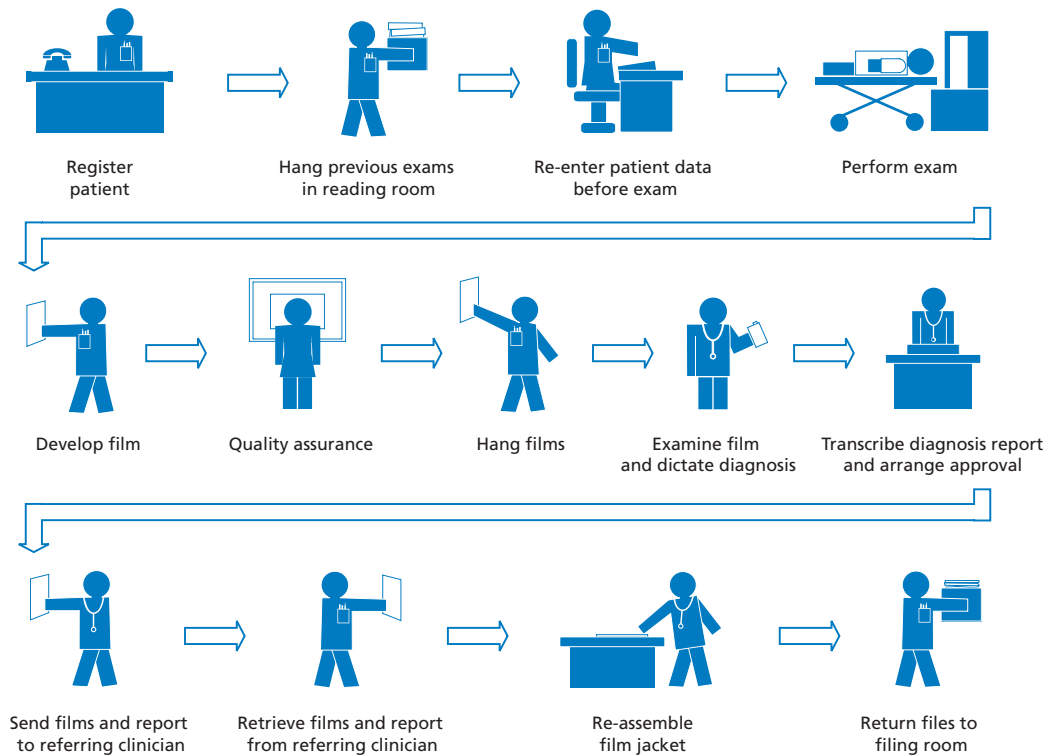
Register patient

Hang previous exams in reading room

Re-enter patient data before exam

Perform exam

Develop film

Quality assurance

Hang films

Examine film and dictate diagnosis

Transcribe diagnosis report and arrange approval

Send films and report to referring clinician

Retrieve films and report from referring clinician

Re-assemble film jacket

Return files to filing room